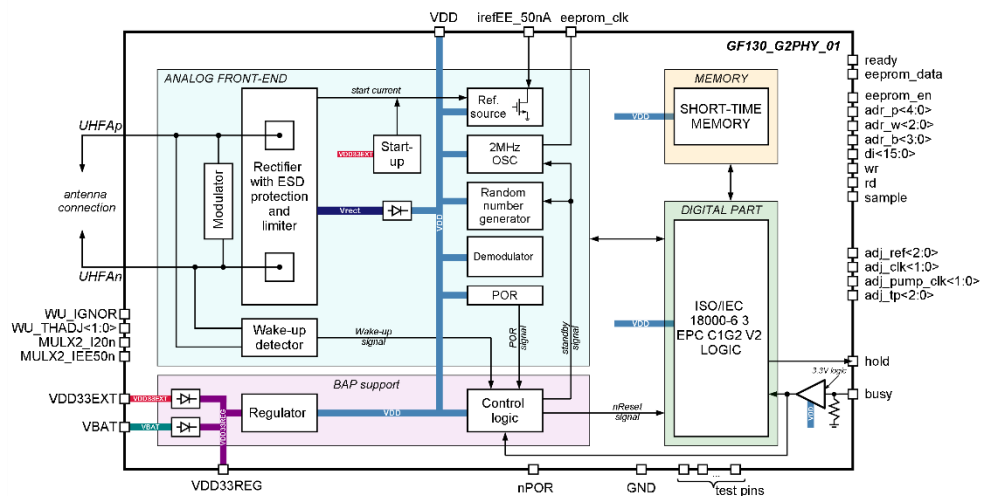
VDD irefEE_50nA eeprom_clk

GF130_G2PHY_01

ANALOG FRONT-END

start current

Ref. source

UHFAp

antenna connection

UHFAn

Modulator

Rectifier with ESD protection and limiter

VDD33EXT

Start-up

2MHz OSC

Random number generator

Vrect

VDD

Demodulator

POR

WU_IGNOR
WU_THADJ<1:0>
MULX2_I20n
MULX2_IEE50n

Wake-up detector

Wake-up signal

POR signal

standby signal

BAP support

VDD33EXT
VBAT

VDD33EXT
VBAT

VDD33REG

Regulator

VDD

Control logic

nReset signal

MEMORY

VDD

SHORT-TIME MEMORY

DIGITAL PART

VDD

ISO/IEC 18000-6 3 EPC C1G2 V2 LOGIC

3.3V logic

VDD

ready
eeprom_data
eeprom_en
adr_p<4:0>
adr_w<2:0>
adr_b<3:0>
di<15:0>
wr
rd
sample

adj_ref<2:0>
adj_clk<1:0>
adj_pump_clk<1:0>
adj_tp<2:0>

hold

busy

VDD33REG nPOR GND test pins